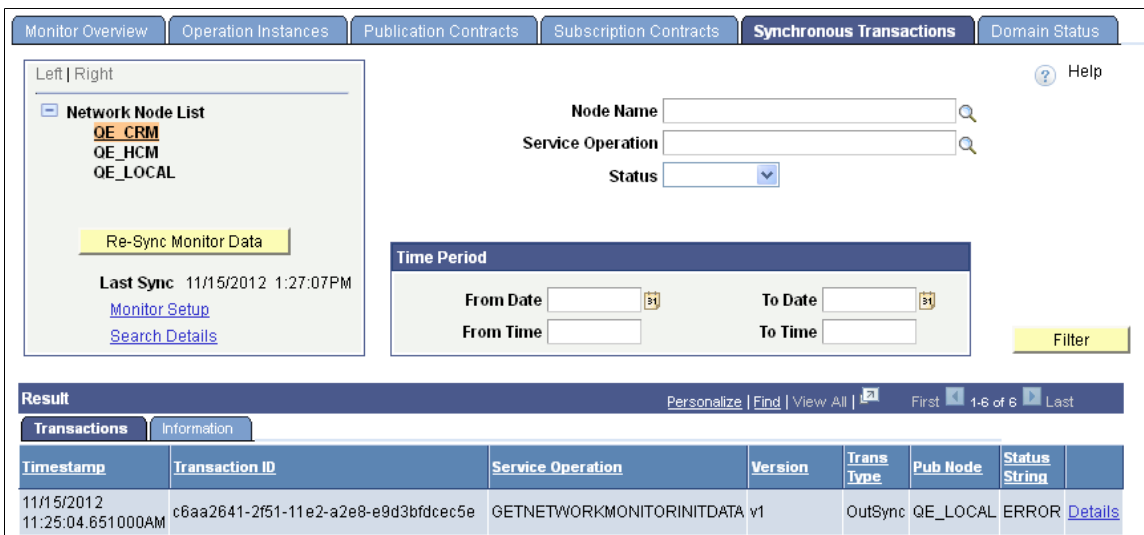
Monitor Overview | Operation Instances | Publication Contracts | Subscription Contracts | Synchronous Transactions | Domain Status

Left | Right

Network Node List
QE_CRM
QE_HCM
QE_LOCAL

Re-Sync Monitor Data

Last Sync 11/15/2012 1:27:07PM
Monitor Setup
Search Details

Help

Node Name
Service Operation
Status

Time Period
From Date
To Date
From Time
To Time

Filter

Result
Personalize | Find | View All | First 1-6 of 6 Last

Transactions | Information

| Timestamp | Transaction ID | Service Operation | Version | Trans Type | Pub Node | Status String | |
|---|---|---|---|---|---|---|---|
| 11/15/2012 11:25:04.651000AM | c6aa2641-2f51-11e2-a2e8-e9d3bfdcec5e | GETNETWORKMONITORINITDATA | v1 | OutSync | QE_LOCAL | ERROR | Details |